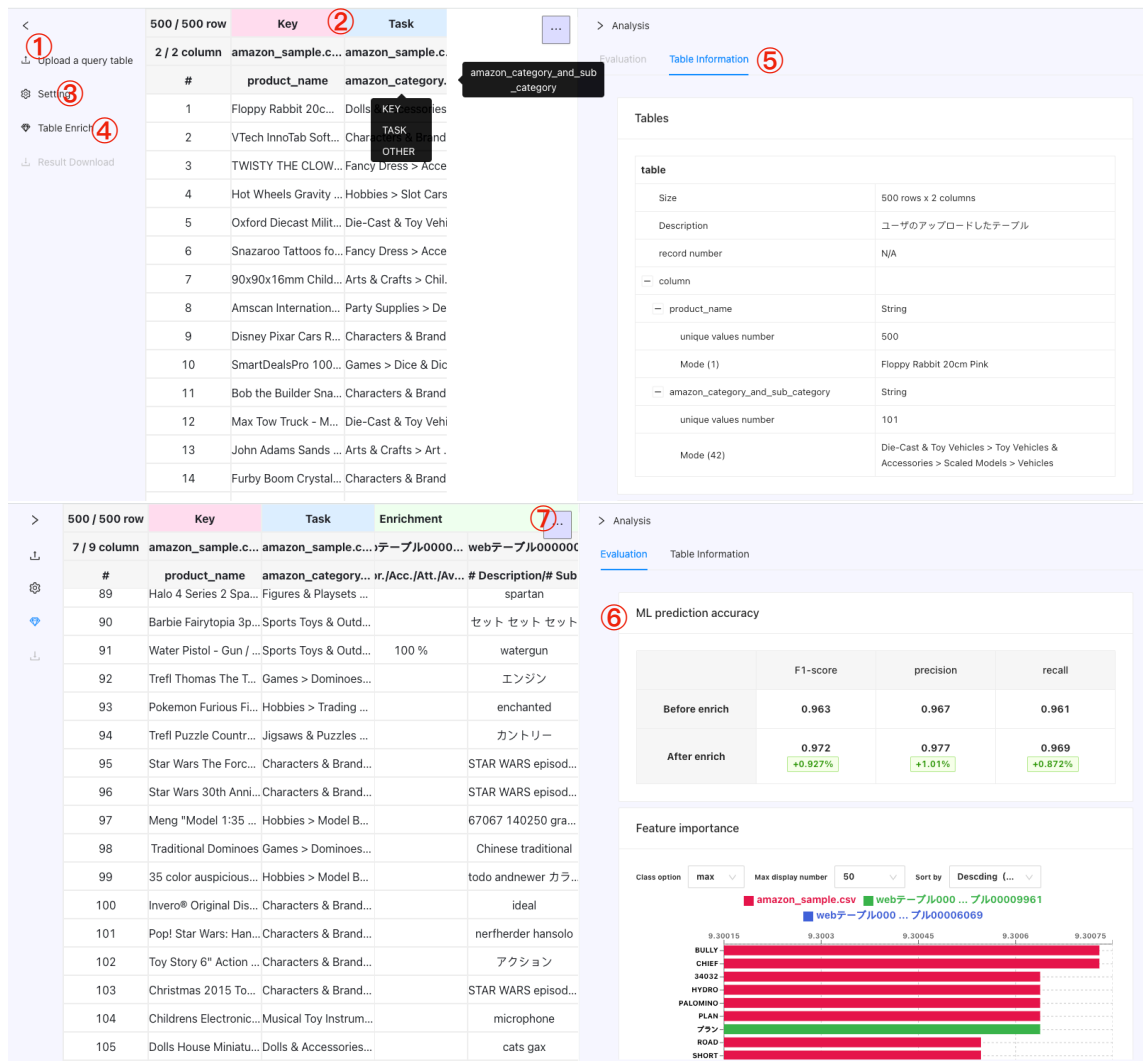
①
Upload a query table
③
Setting
④
Table Enrich
Result Download

500 / 500 row | Key | ② | Task
2 / 2 column | amazon_sample.c... | amazon_sample.c...
# | product_name | amazon_category...

| # | product_name | amazon_category... |
|---|---|---|
| 1 | Floppy Rabbit 20c... | Dolls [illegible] |
| 2 | VTech InnoTab Soft... | Char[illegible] Brand |
| 3 | TWISTY THE CLOW... | Fancy Dress > Acce |
| 4 | Hot Wheels Gravity ... | Hobbies > Slot Cars |
| 5 | Oxford Diecast Milit... | Die-Cast & Toy Vehi |
| 6 | Snazaroo Tattoos fo... | Fancy Dress > Acce |
| 7 | 90x90x16mm Child... | Arts & Crafts > Chil. |
| 8 | Amscan Internation... | Party Supplies > De |
| 9 | Disney Pixar Cars R... | Characters & Brand |
| 10 | SmartDealsPro 100... | Games > Dice & Dic |
| 11 | Bob the Builder Sna... | Characters & Brand |
| 12 | Max Tow Truck - M... | Die-Cast & Toy Vehi |
| 13 | John Adams Sands ... | Arts & Crafts > Art . |
| 14 | Furby Boom Crystal... | Characters & Brand |

KEY
TASK
OTHER

...
amazon_category_and_sub_category

Analysis
Evaluation   Table Information ⑤

Tables

| table | |
|---|---|
| Size | 500 rows x 2 columns |
| Description | ユーザのアップロードしたテーブル |
| record number | N/A |
| column | |
| product_name | String |
| unique values number | 500 |
| Mode (1) | Floppy Rabbit 20cm Pink |
| amazon_category_and_sub_category | String |
| unique values number | 101 |
| Mode (42) | Die-Cast & Toy Vehicles > Toy Vehicles & Accessories > Scaled Models > Vehicles |

500 / 500 row | Key | Task | Enrichment ⑦ ...
7 / 9 column | amazon_sample.c... | amazon_sample.c... | テーブル0000... | webテーブル00000
# | product_name | amazon_category... | r./Acc./Att./Av... | # Description/# Sub

| # | product_name | amazon_category... | | |
|---|---|---|---|---|
| 89 | Halo 4 Series 2 Sp... | Figures & Playsets ... | | spartan |
| 90 | Barbie Fairytopia 3p... | Sports Toys & Outd... | | セット セット セット |
| 91 | Water Pistol - Gun / ... | Sports Toys & Outd... | 100 % | watergun |
| 92 | Trefl Thomas The T... | Games > Dominoes... | | エンジン |
| 93 | Pokemon Furious Fi... | Hobbies > Trading ... | | enchanted |
| 94 | Trefl Puzzle Countr... | Jigsaws & Puzzles ... | | カントリー |
| 95 | Star Wars The Forc... | Characters & Brand... | | STAR WARS episod... |
| 96 | Star Wars 30th Anni... | Characters & Brand... | | STAR WARS episod... |
| 97 | Meng "Model 1:35 ... | Hobbies > Model B... | | 67067 140250 gra... |
| 98 | Traditional Dominoes | Games > Dominoes... | | Chinese traditional |
| 99 | 35 color auspicious... | Hobbies > Model B... | | todo andnewer カラ... |
| 100 | Invero® Original Dis... | Characters & Brand... | | ideal |
| 101 | Pop! Star Wars: Han... | Characters & Brand... | | nerfherder hansolo |
| 102 | Toy Story 6" Action ... | Characters & Brand... | | アクション |
| 103 | Christmas 2015 To... | Characters & Brand... | | STAR WARS episod... |
| 104 | Childrens Electronic... | Musical Toy Instrum... | | microphone |
| 105 | Dolls House Miniatu... | Dolls & Accessories... | | cats gax |

Analysis
Evaluation   Table Information

⑥ ML prediction accuracy

| | F1-score | precision | recall |
|---|---|---|---|
| Before enrich | 0.963 | 0.967 | 0.961 |
| After enrich | 0.972 +0.927% | 0.977 +1.01% | 0.969 +0.872% |

Feature importance

Class option max   Max display number 50   Sort by Descding (...

amazon_sample.csv   webテーブル000 ... ブル00009961
webテーブル000 ... ブル00006069

9.30015   9.3003   9.30045   9.3006   9.30075
BULLY
CHIEF
34032
HYDRO
PALOMINO
PLAN
プラン
ROAD
SHORT